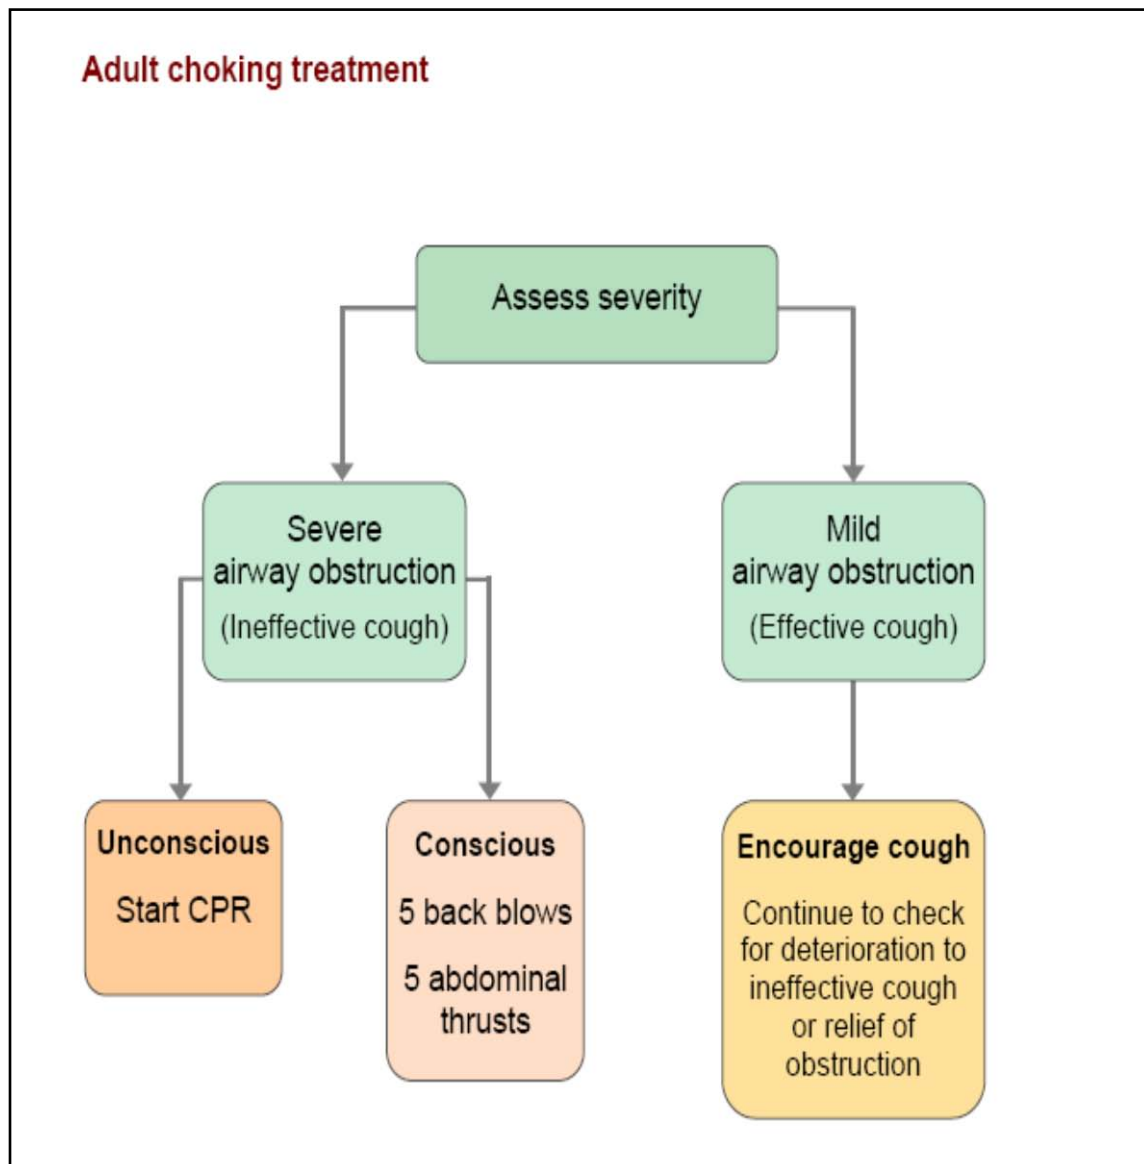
Adult choking treatment

Assess severity

Severe airway obstruction (Ineffective cough)

Mild airway obstruction (Effective cough)

Unconscious

Start CPR

Conscious

5 back blows

5 abdominal thrusts

Encourage cough

Continue to check for deterioration to ineffective cough or relief of obstruction